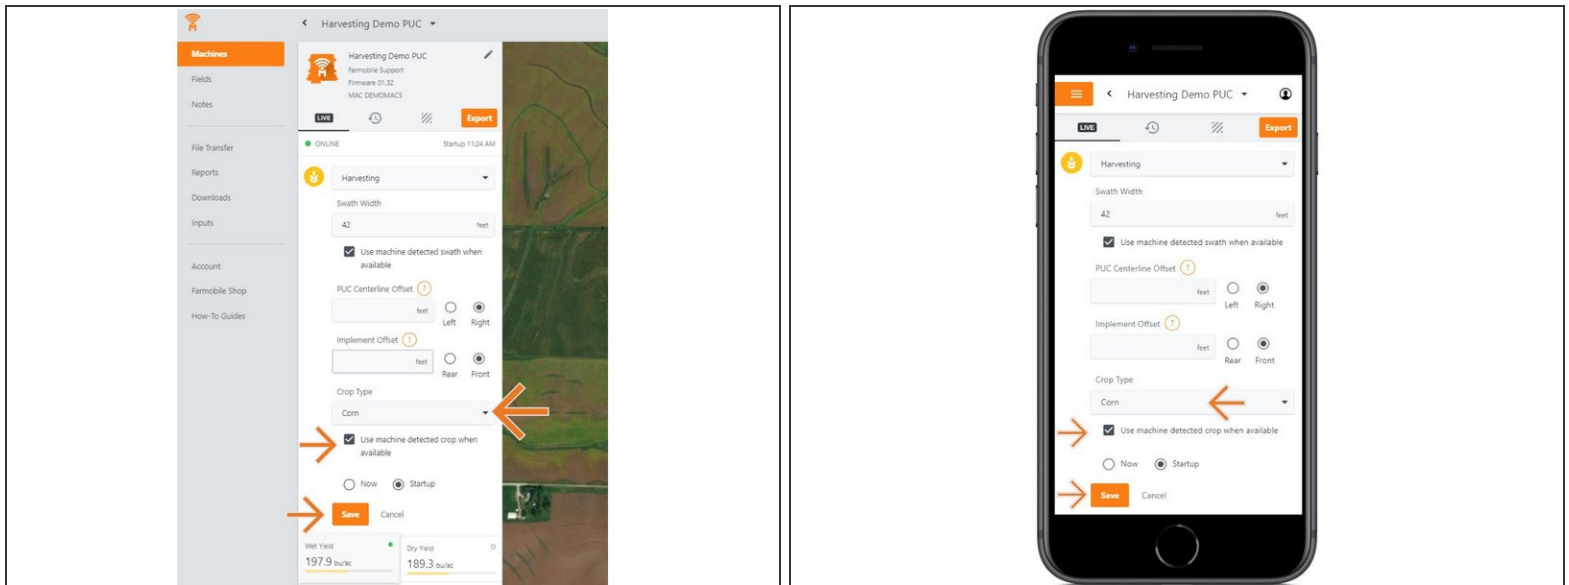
Harvesting Demo PUC

Machines
Fields
Notes
File Transfer
Reports
Downloads
Inputs
Account
Farmobile Shop
How-To Guides

Harvesting Demo PUC
Farmobile Support
Firmware 01.32
MAC DEMOMACS

LIVE
Export

ONLINE
Startup 11:24 AM

Harvesting
Swath Width
42
feet
Use machine detected swath when available
PUC Centerline Offset
feet
Left
Right
Implement Offset
feet
Rear
Front
Crop Type
Corn
Use machine detected crop when available
Now
Startup
Save
Cancel

Wet Yield
197.9 bu/ac
Dry Yield
189.3 bu/ac

Harvesting Demo PUC
LIVE
Export
Harvesting
Swath Width
42
feet
Use machine detected swath when available
PUC Centerline Offset
feet
Left
Right
Implement Offset
feet
Rear
Front
Crop Type
Corn
Use machine detected crop when available
Now
Startup
Save
Cancel